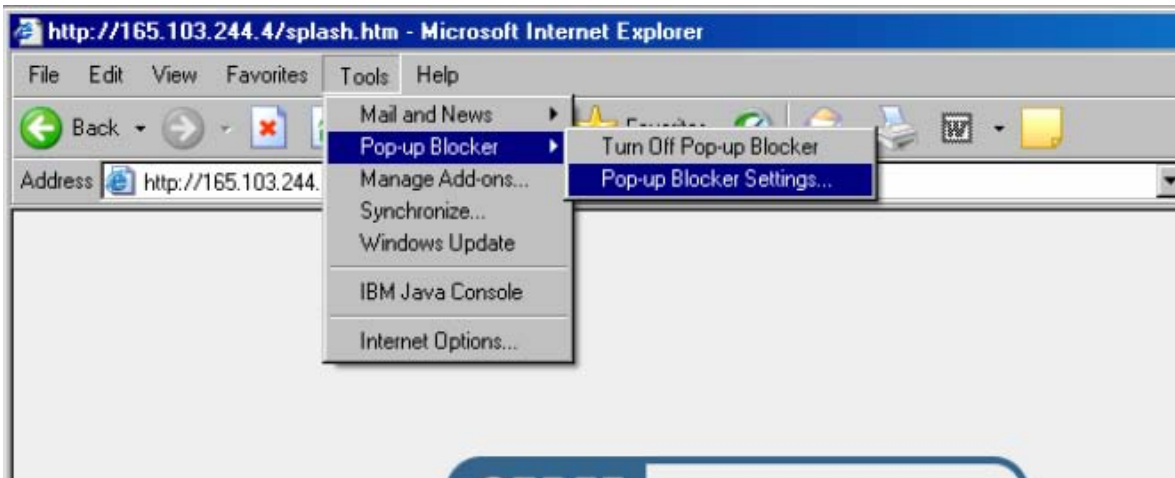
http://165.103.244.4/splash.htm - Microsoft Internet Explorer

File Edit View Favorites Tools Help

Back

Address http://165.103.244.

Mail and News
Pop-up Blocker
Manage Add-ons...
Synchronize...
Windows Update
IBM Java Console
Internet Options...

Turn Off Pop-up Blocker
Pop-up Blocker Settings...